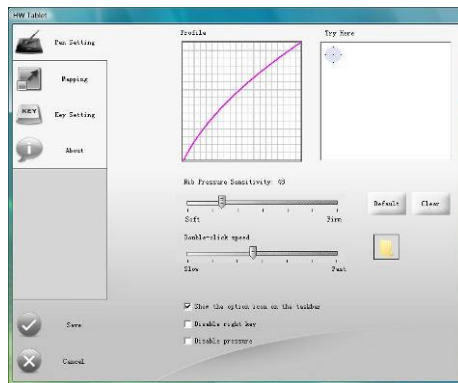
HW Tablet

Pen Setting

Mapping

KEY

Key Setting

About

Save

Cancel

Profile

Try Here

Nib Pressure Sensitivity: 43

Soft

Firm

Default

Clear

Double-click speed

Slow

Fast

Show the option icon on the taskbar

Disable right key

Disable pressure